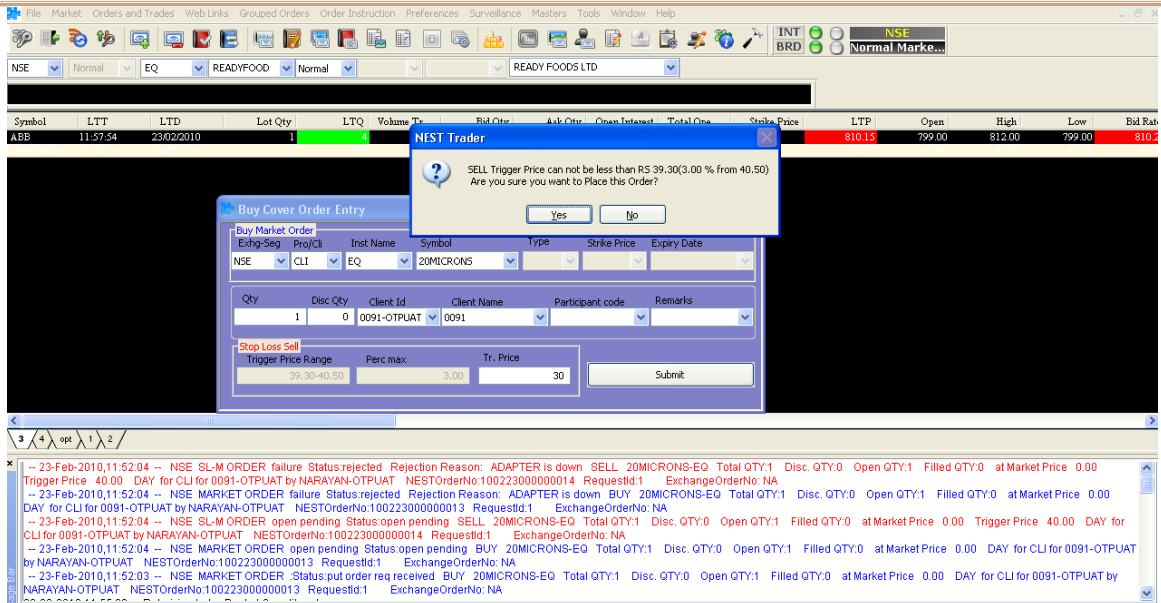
File Market Orders and Trades Web Links Grouped Orders Order Instruction Preferences Surveillance Masters Tools Window Help

INT
BRD
NSE
Normal Marke...

NSE | Normal | EQ | READYFOOD | Normal | READY FOODS LTD

| Symbol | LTT | LTD | Lot Qty | LTQ | Volume Tr | Bid Qty | Ask Qty | Open Interest | Total Ope | Strike Price | LTP | Open | High | Low | Bid Rate |
|---|---|---|---|---|---|---|---|---|---|---|---|---|---|---|---|
| ABB | 11:57:54 | 23/02/2010 | 1 | 4 | | | | | | | 810.15 | 799.00 | 812.00 | 799.00 | 810.2 |

NEST Trader

SELL Trigger Price can not be less than RS 39.30(3.00 % from 40.50)
Are you sure you want to Place this Order?

Yes No

Buy Cover Order Entry

Buy Market Order
Exhg-Seg Pro/Cli Inst Name Symbol Type Strike Price Expiry Date
NSE CLI EQ 20MICRONS

Qty Disc Qty Client Id Client Name Participant code Remarks
1 0 0091-OTPUAT 0091

Stop Loss Sell
Trigger Price Range Perc max Tr. Price
39.30-40.50 3.00 30
Submit

3 4 opt 1 2

-- 23-Feb-2010,11:52:04 -- NSE SL-M ORDER failure Status:rejected Rejection Reason: ADAPTER is down SELL 20MICRONS-EQ Total QTY:1 Disc. QTY:0 Open QTY:1 Filled QTY:0 at Market Price 0.00 Trigger Price 40.00 DAY for CLI for 0091-OTPUAT by NARAYAN-OTPUAT NESTOrderNo:100223000000014 RequestId:1 ExchangeOrderNo: NA
-- 23-Feb-2010,11:52:04 -- NSE MARKET ORDER failure Status:rejected Rejection Reason: ADAPTER is down BUY 20MICRONS-EQ Total QTY:1 Disc. QTY:0 Open QTY:1 Filled QTY:0 at Market Price 0.00 DAY for CLI for 0091-OTPUAT by NARAYAN-OTPUAT NESTOrderNo:100223000000013 RequestId:1 ExchangeOrderNo: NA
-- 23-Feb-2010,11:52:04 -- NSE SL-M ORDER open pending Status:open pending SELL 20MICRONS-EQ Total QTY:1 Disc. QTY:0 Open QTY:1 Filled QTY:0 at Market Price 0.00 Trigger Price 40.00 DAY for CLI for 0091-OTPUAT by NARAYAN-OTPUAT NESTOrderNo:100223000000014 RequestId:1 ExchangeOrderNo: NA
-- 23-Feb-2010,11:52:04 -- NSE MARKET ORDER open pending Status:open pending BUY 20MICRONS-EQ Total QTY:1 Disc. QTY:0 Open QTY:1 Filled QTY:0 at Market Price 0.00 DAY for CLI for 0091-OTPUAT by NARAYAN-OTPUAT NESTOrderNo:100223000000013 RequestId:1 ExchangeOrderNo: NA
-- 23-Feb-2010,11:52:03 -- NSE MARKET ORDER :Status:put order req received BUY 20MICRONS-EQ Total QTY:1 Disc. QTY:0 Open QTY:1 Filled QTY:0 at Market Price 0.00 DAY for CLI for 0091-OTPUAT by NARAYAN-OTPUAT NESTOrderNo:100223000000013 RequestId:1 ExchangeOrderNo: NA
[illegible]